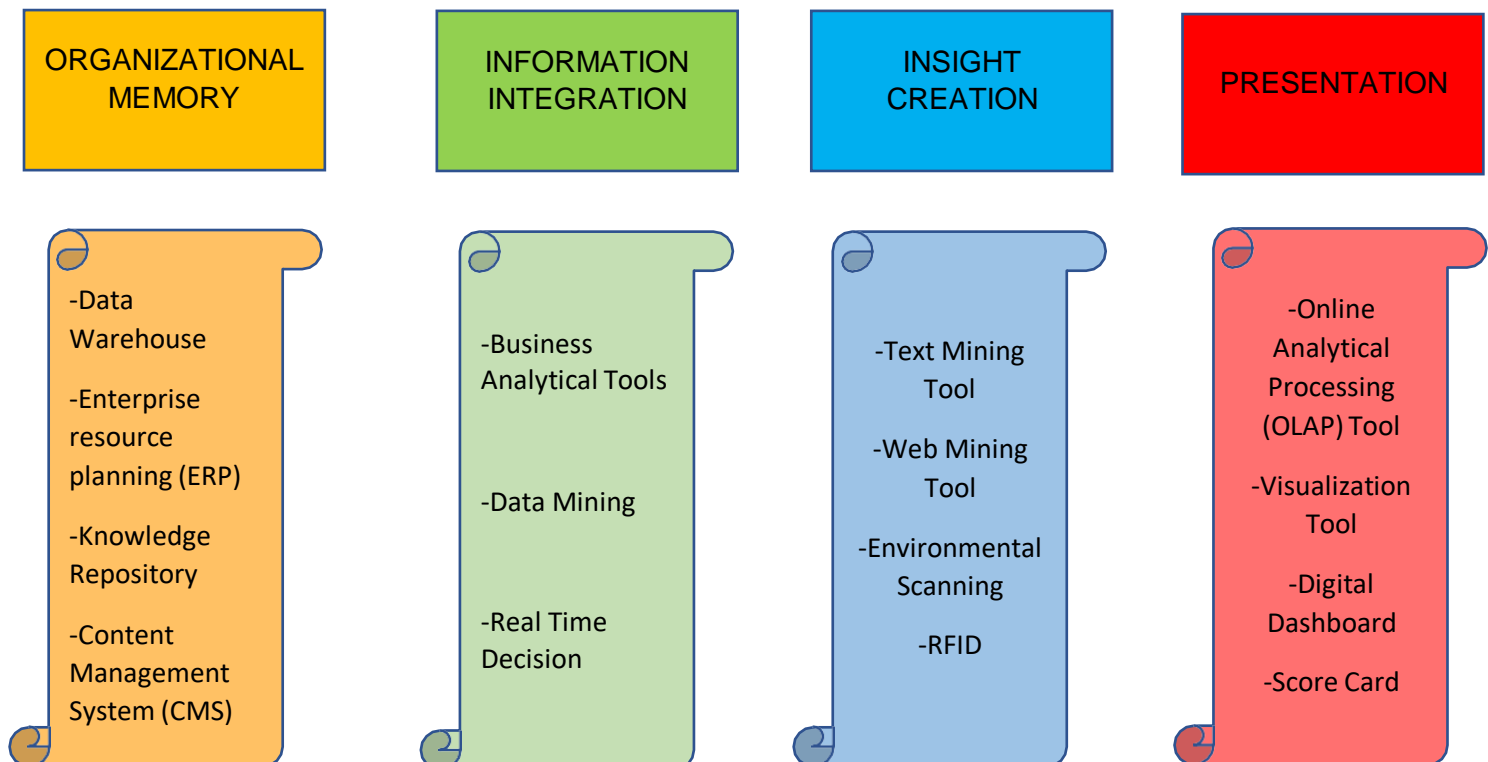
ORGANIZATIONAL MEMORY

INFORMATION INTEGRATION

INSIGHT CREATION

PRESENTATION

-Data Warehouse

-Enterprise resource planning (ERP)

-Knowledge Repository

-Content Management System (CMS)

-Business Analytical Tools

-Data Mining

-Real Time Decision

-Text Mining Tool

-Web Mining Tool

-Environmental Scanning

-RFID

-Online Analytical Processing (OLAP) Tool

-Visualization Tool

-Digital Dashboard

-Score Card